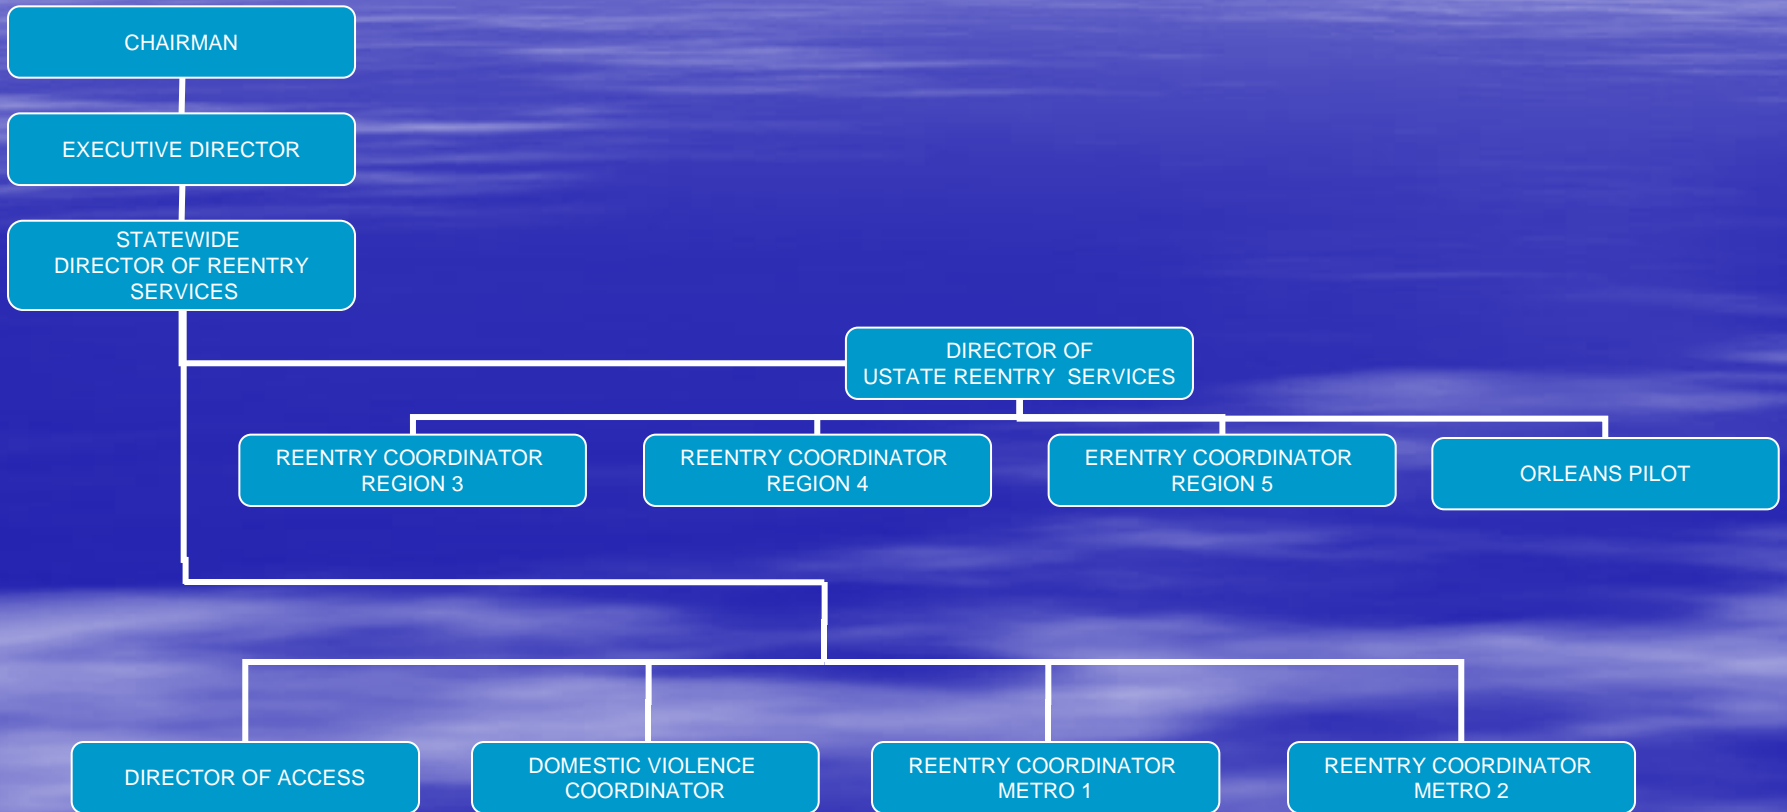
CHAIRMAN

EXECUTIVE DIRECTOR

STATEWIDE DIRECTOR OF REENTRY SERVICES

DIRECTOR OF USTATE REENTRY SERVICES

REENTRY COORDINATOR REGION 3

REENTRY COORDINATOR REGION 4

ERENTRY COORDINATOR REGION 5

ORLEANS PILOT

DIRECTOR OF ACCESS

DOMESTIC VIOLENCE COORDINATOR

REENTRY COORDINATOR METRO 1

REENTRY COORDINATOR METRO 2